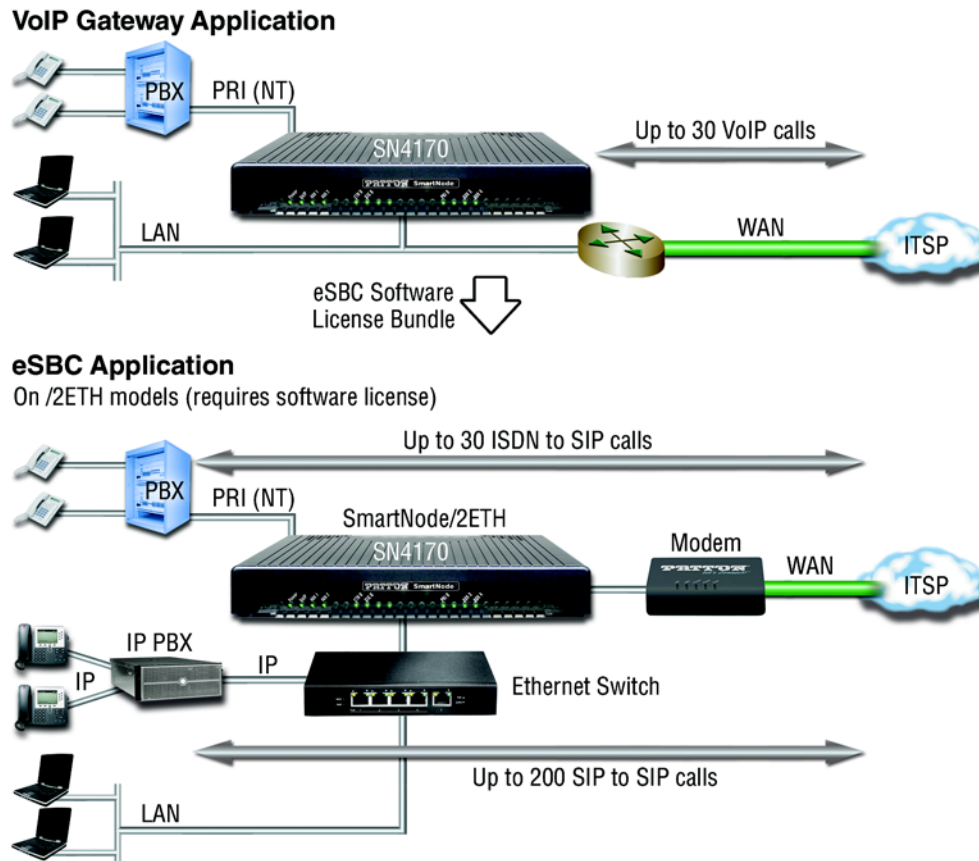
VoIP Gateway Application

PBX

PRI (NT)

SN4170

PATTON SmartNode

Up to 30 VoIP calls

LAN

WAN

ITSP

eSBC Software License Bundle

eSBC Application

On /2ETH models (requires software license)

Up to 30 ISDN to SIP calls

PBX

PRI (NT)

SmartNode/2ETH

SN4170

PATTON SmartNode

Modem

PATTON

WAN

ITSP

IP PBX

IP

IP

Ethernet Switch

Up to 200 SIP to SIP calls

LAN